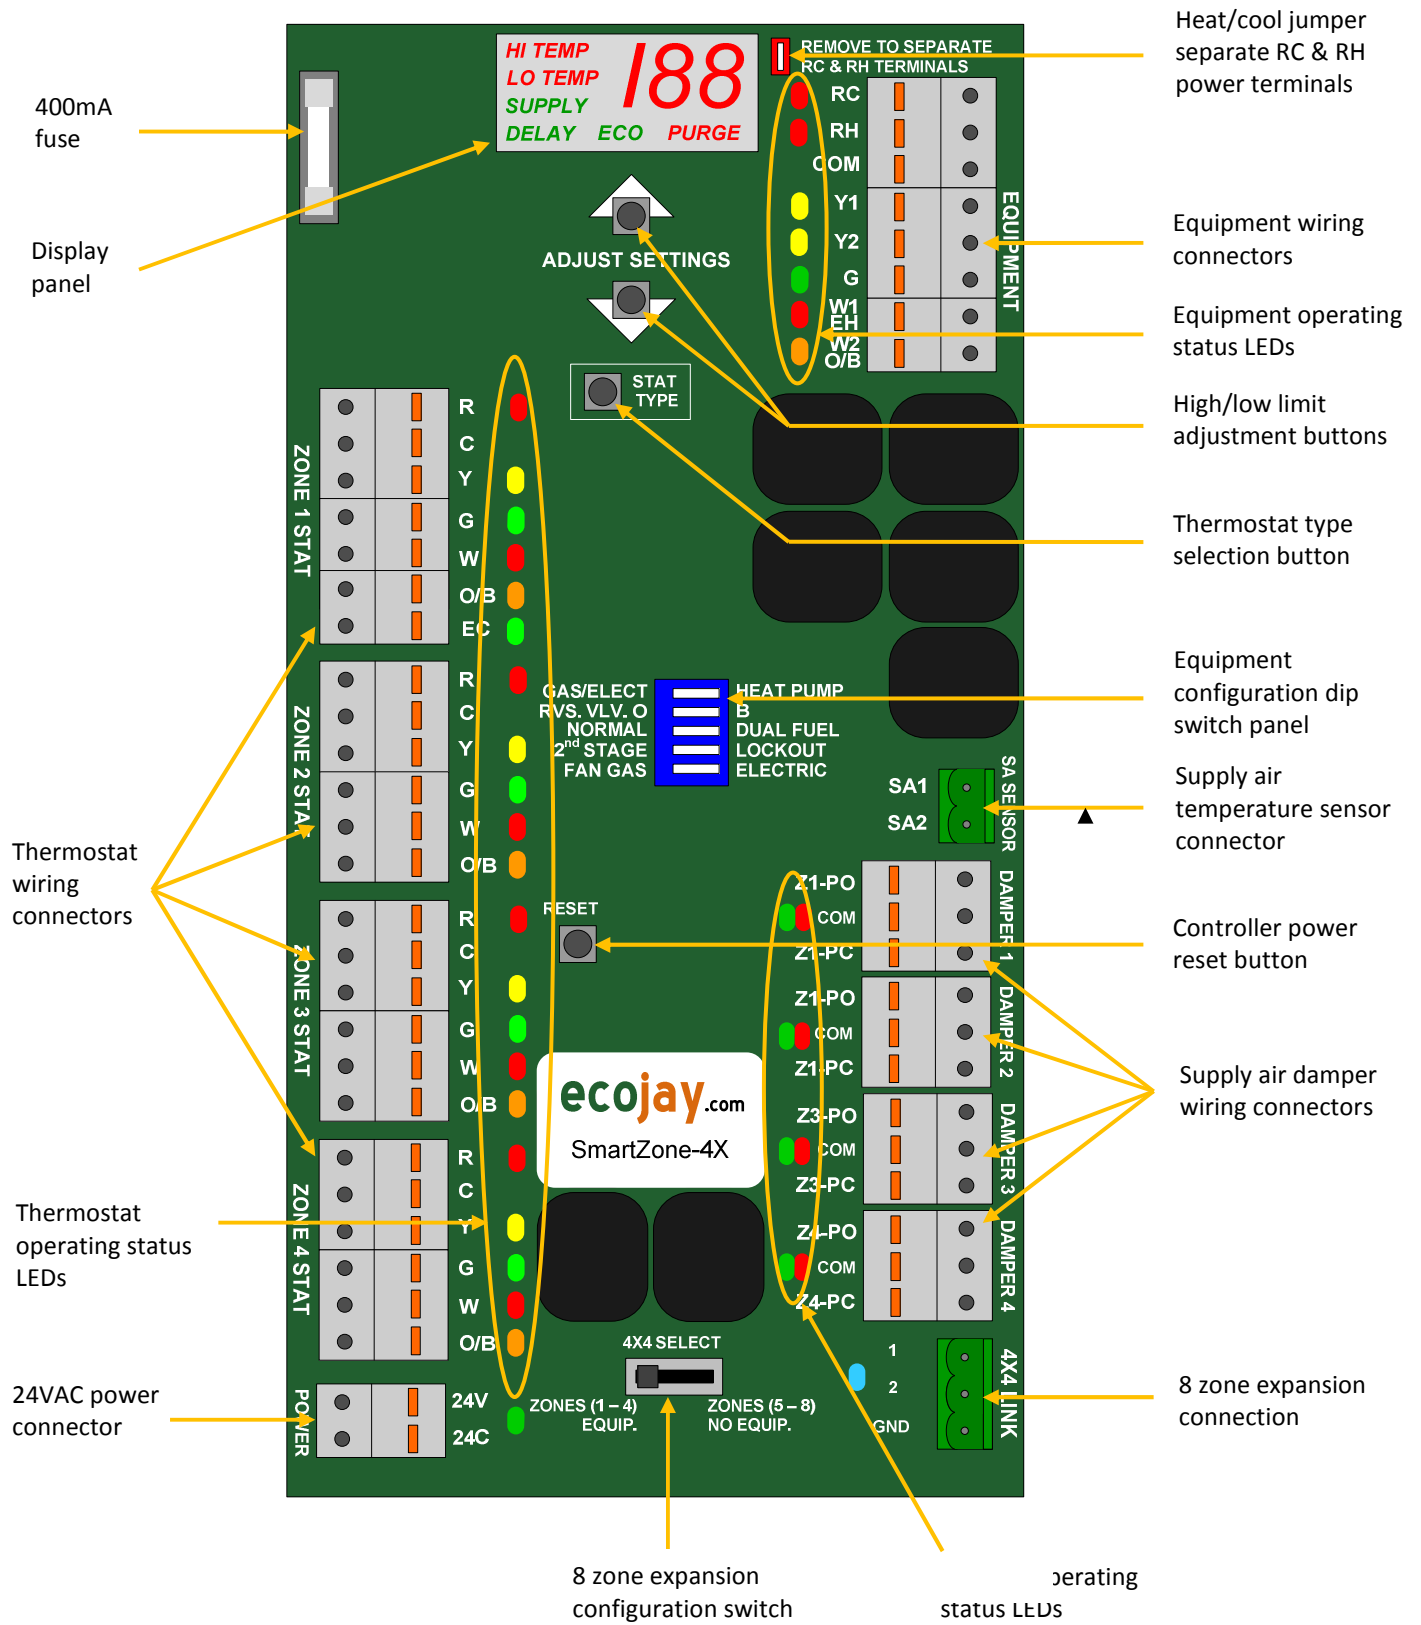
400mA fuse

Display panel

HI TEMP
LO TEMP
SUPPLY
DELAY ECO PURGE
188

REMOVE TO SEPARATE RC & RH TERMINALS

Heat/cool jumper separate RC & RH power terminals

RC
RH
COM
Y1
Y2
G
W1 EH
W2 O/B

EQUIPMENT

Equipment wiring connectors

Equipment operating status LEDs

ADJUST SETTINGS

High/low limit adjustment buttons

STAT TYPE

Thermostat type selection button

ZONE 1 STAT
R
C
Y
G
W
O/B
EC

ZONE 2 STAT
R
C
Y
G
W
O/B

GAS/ELECT
RVS. VLV. O
NORMAL
$2^{nd}$ STAGE
FAN GAS

HEAT PUMP
B
DUAL FUEL
LOCKOUT
ELECTRIC

Equipment configuration dip switch panel

SA1
SA2
SA SENSOR

Supply air temperature sensor connector

Thermostat wiring connectors

RESET

Controller power reset button

ZONE 3 STAT
R
C
Y
G
W
O/B

Z1-PO
COM
Z1-PC
DAMPER 1

Z1-PO
COM
Z1-PC
DAMPER 2

Z3-PO
COM
Z3-PC
DAMPER 3

Z4-PO
COM
Z4-PC
DAMPER 4

ecojay.com
SmartZone-4X

Supply air damper wiring connectors

Thermostat operating status LEDs

ZONE 4 STAT
R
C
Y
G
W
O/B

4X4 SELECT

1
2
GND
4X4 LINK

8 zone expansion connection

24VAC power connector

POWER
24V
24C

ZONES (1 – 4) EQUIP.
ZONES (5 – 8) NO EQUIP.

8 zone expansion configuration switch

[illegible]perating status LEDs